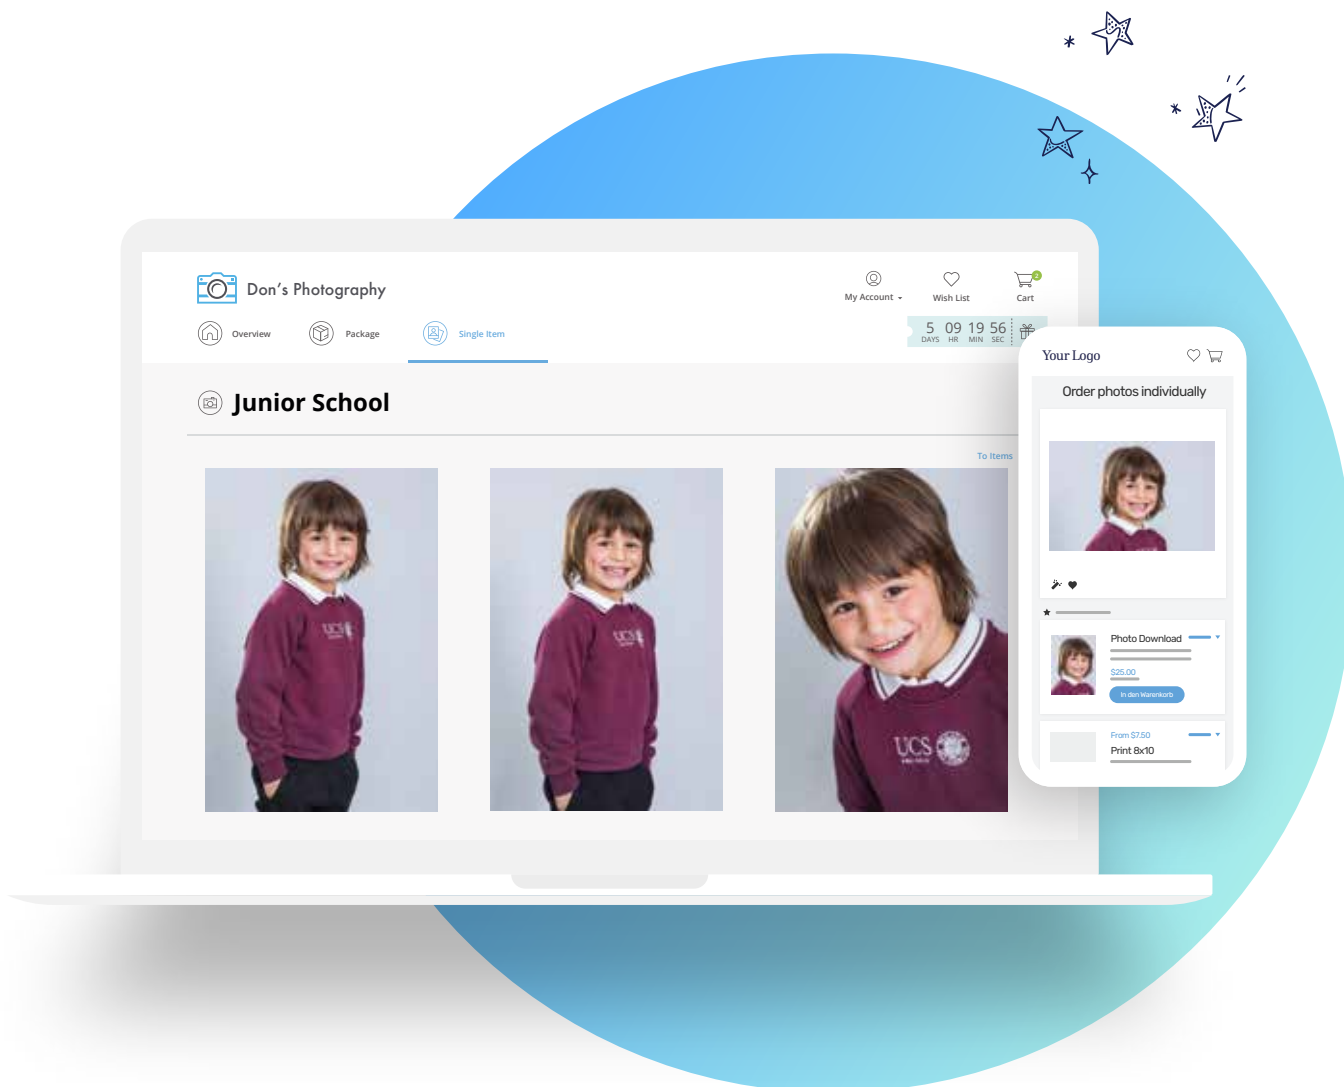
Don's Photography

My Account Wish List Cart

Overview Package Single Item

5 DAYS 09 HR 19 MIN 56 SEC

Junior School

To Items

UCS

UCS

UCS

Your Logo

Order photos individually

Photo Download

$25.00

In den Warenkorb

From $7.50

Print 8x10